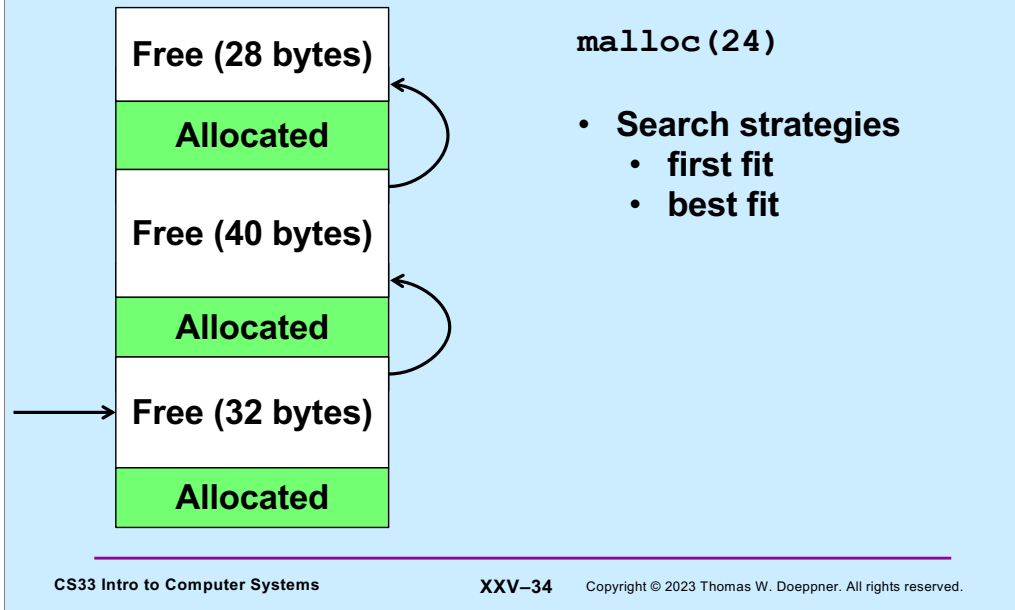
Free (28 bytes)

Allocated

Free (40 bytes)

Allocated

Free (32 bytes)

Allocated

malloc(24)

• Search strategies
  • first fit
  • best fit

CS33 Intro to Computer Systems

XXV–34

Copyright © 2023 Thomas W. Doeppner. All rights reserved.